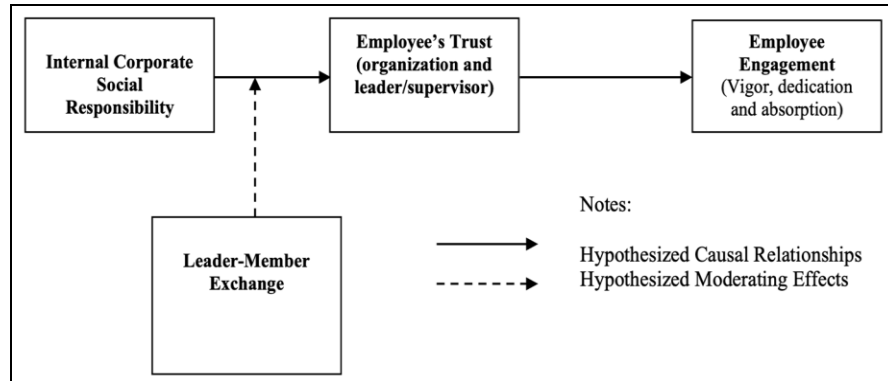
Internal Corporate Social Responsibility

Employee's Trust (organization and leader/supervisor)

Employee Engagement (Vigor, dedication and absorption)

Leader-Member Exchange

Notes:

Hypothesized Causal Relationships
Hypothesized Moderating Effects